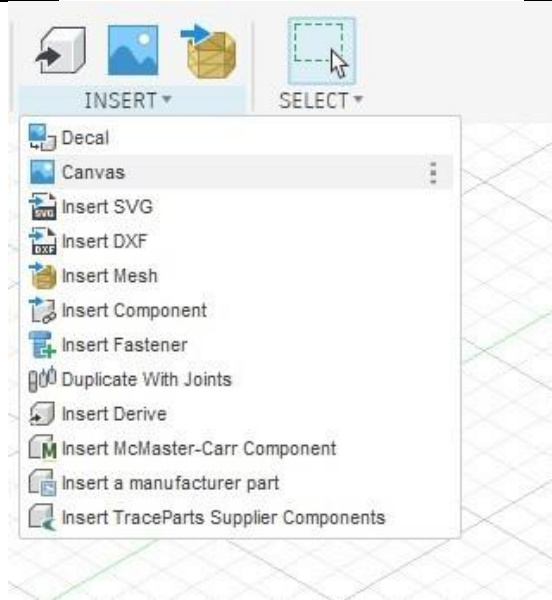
INSERT ▾
SELECT ▾

Decal
Canvas
Insert SVG
Insert DXF
Insert Mesh
Insert Component
Insert Fastener
Duplicate With Joints
Insert Derive
Insert McMaster-Carr Component
Insert a manufacturer part
Insert TraceParts Supplier Components